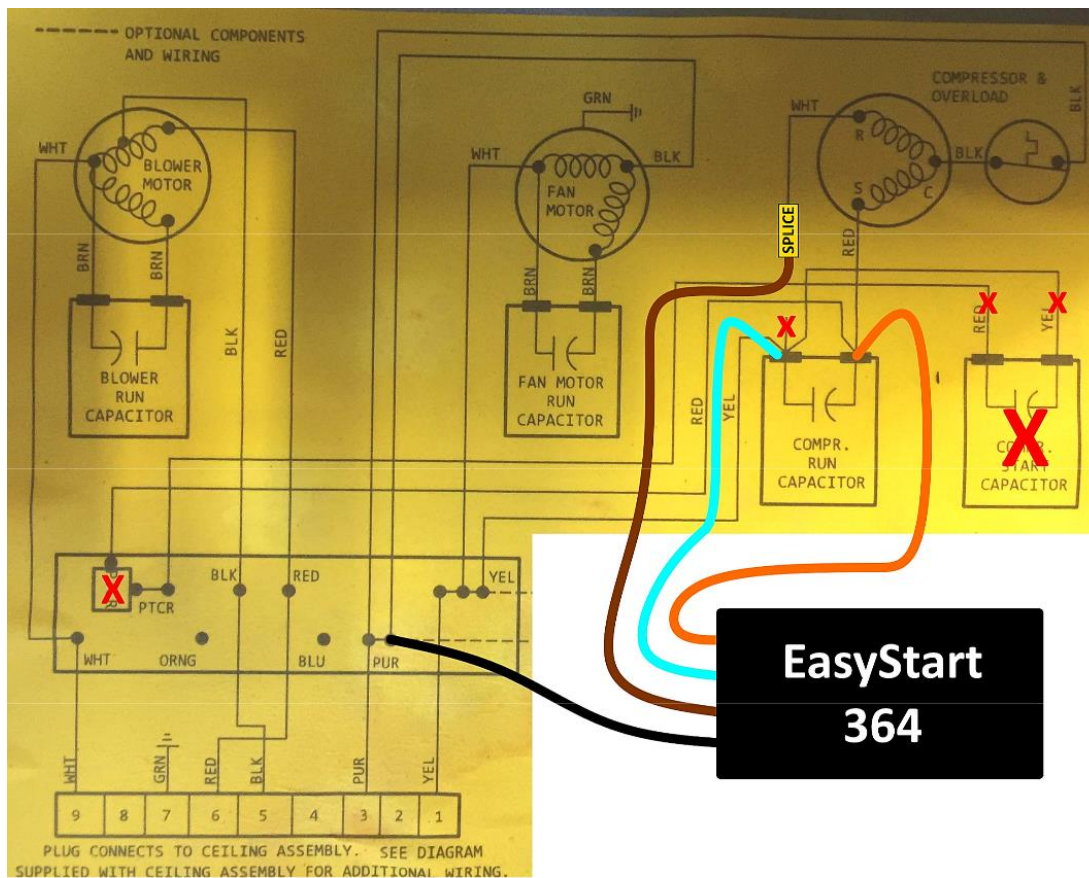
------ OPTIONAL COMPONENTS AND WIRING

WHT
BLOWER MOTOR
BRN
BRN
BLOWER RUN CAPACITOR
BLK
RED

GRN
WHT
BLK
FAN MOTOR
BRN
BRN
FAN MOTOR RUN CAPACITOR

COMPRESSOR & OVERLOAD
WHT
R
S
C
BLK
BLK
SPLICE
RED
RED
YEL
X
COMPR. RUN CAPACITOR
RED
YEL
X
X
X
COMPR. START CAPACITOR

X
PTCR
BLK
RED
YEL
WHT
ORNG
BLU
PUR

EasyStart
364

WHT
GRN
RED
BLK
PUR
YEL

| 9 | 8 | 7 | 6 | 5 | 4 | 3 | 2 | 1 |
|---|---|---|---|---|---|---|---|---|

PLUG CONNECTS TO CEILING ASSEMBLY. SEE DIAGRAM SUPPLIED WITH CEILING ASSEMBLY FOR ADDITIONAL WIRING.